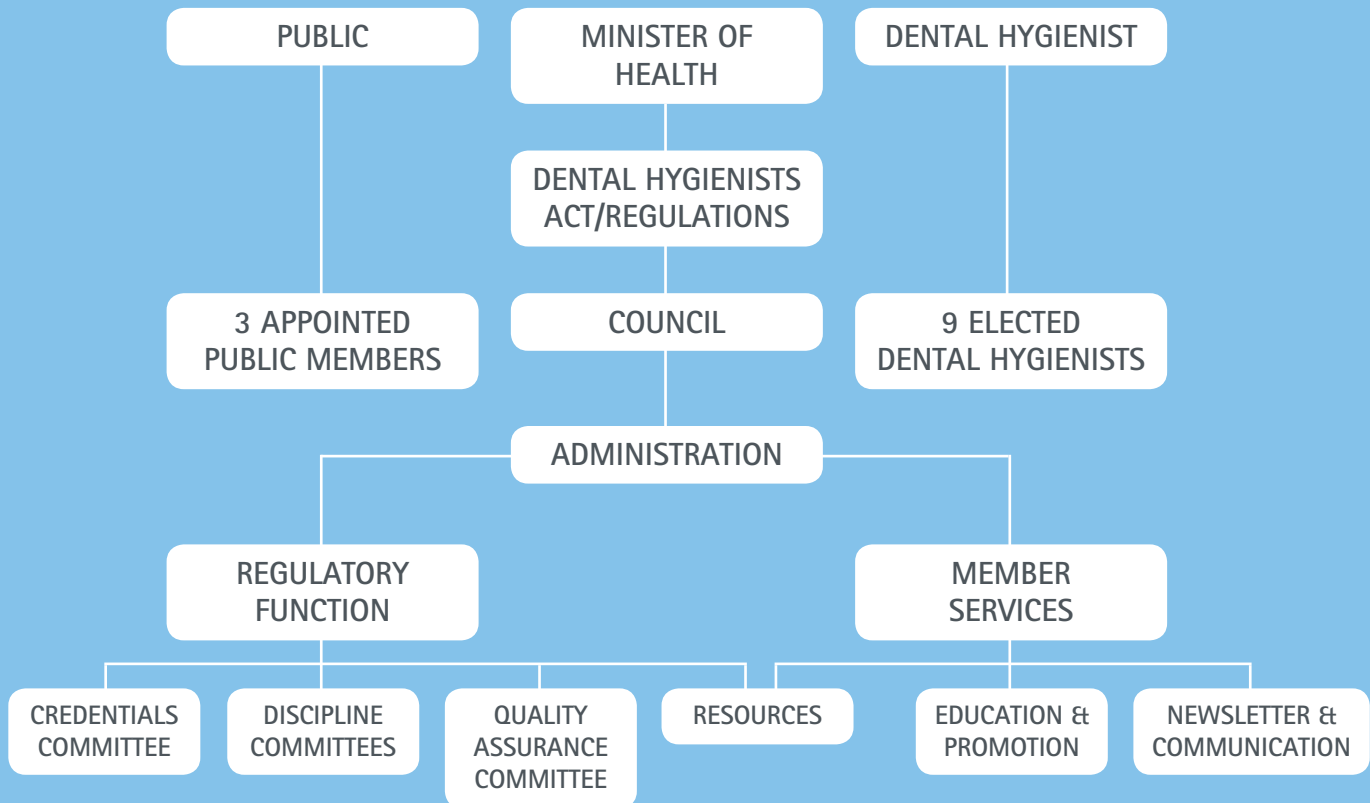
PUBLIC

MINISTER OF HEALTH

DENTAL HYGIENIST

DENTAL HYGIENISTS ACT/REGULATIONS

3 APPOINTED PUBLIC MEMBERS

COUNCIL

9 ELECTED DENTAL HYGIENISTS

ADMINISTRATION

REGULATORY FUNCTION

MEMBER SERVICES

CREDENTIALS COMMITTEE

DISCIPLINE COMMITTEES

QUALITY ASSURANCE COMMITTEE

RESOURCES

EDUCATION & PROMOTION

NEWSLETTER & COMMUNICATION